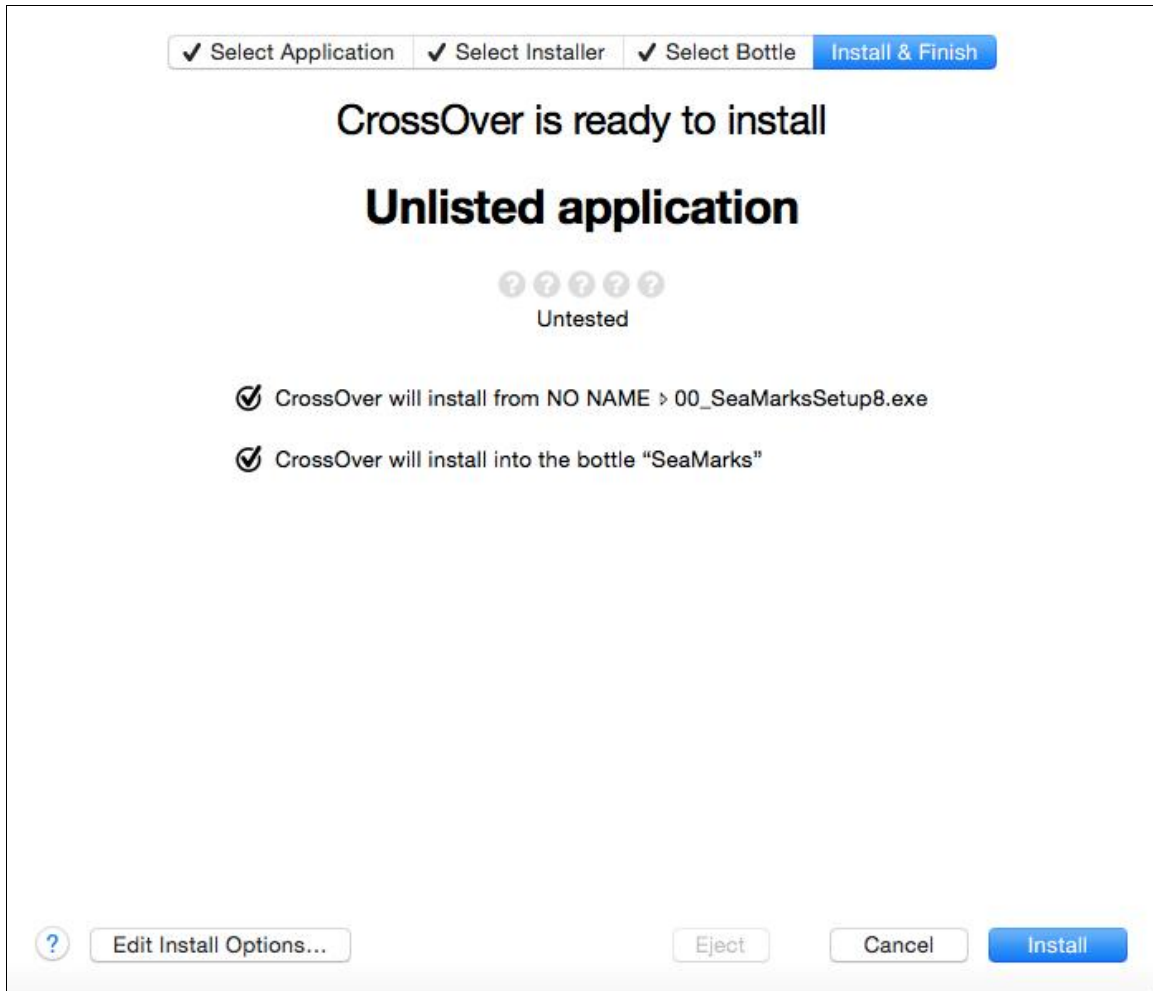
✓ Select Application ✓ Select Installer ✓ Select Bottle Install & Finish

CrossOver is ready to install

Unlisted application

Untested

CrossOver will install from NO NAME › 00_SeaMarksSetup8.exe

CrossOver will install into the bottle "SeaMarks"

?
Edit Install Options...
Eject
Cancel
Install